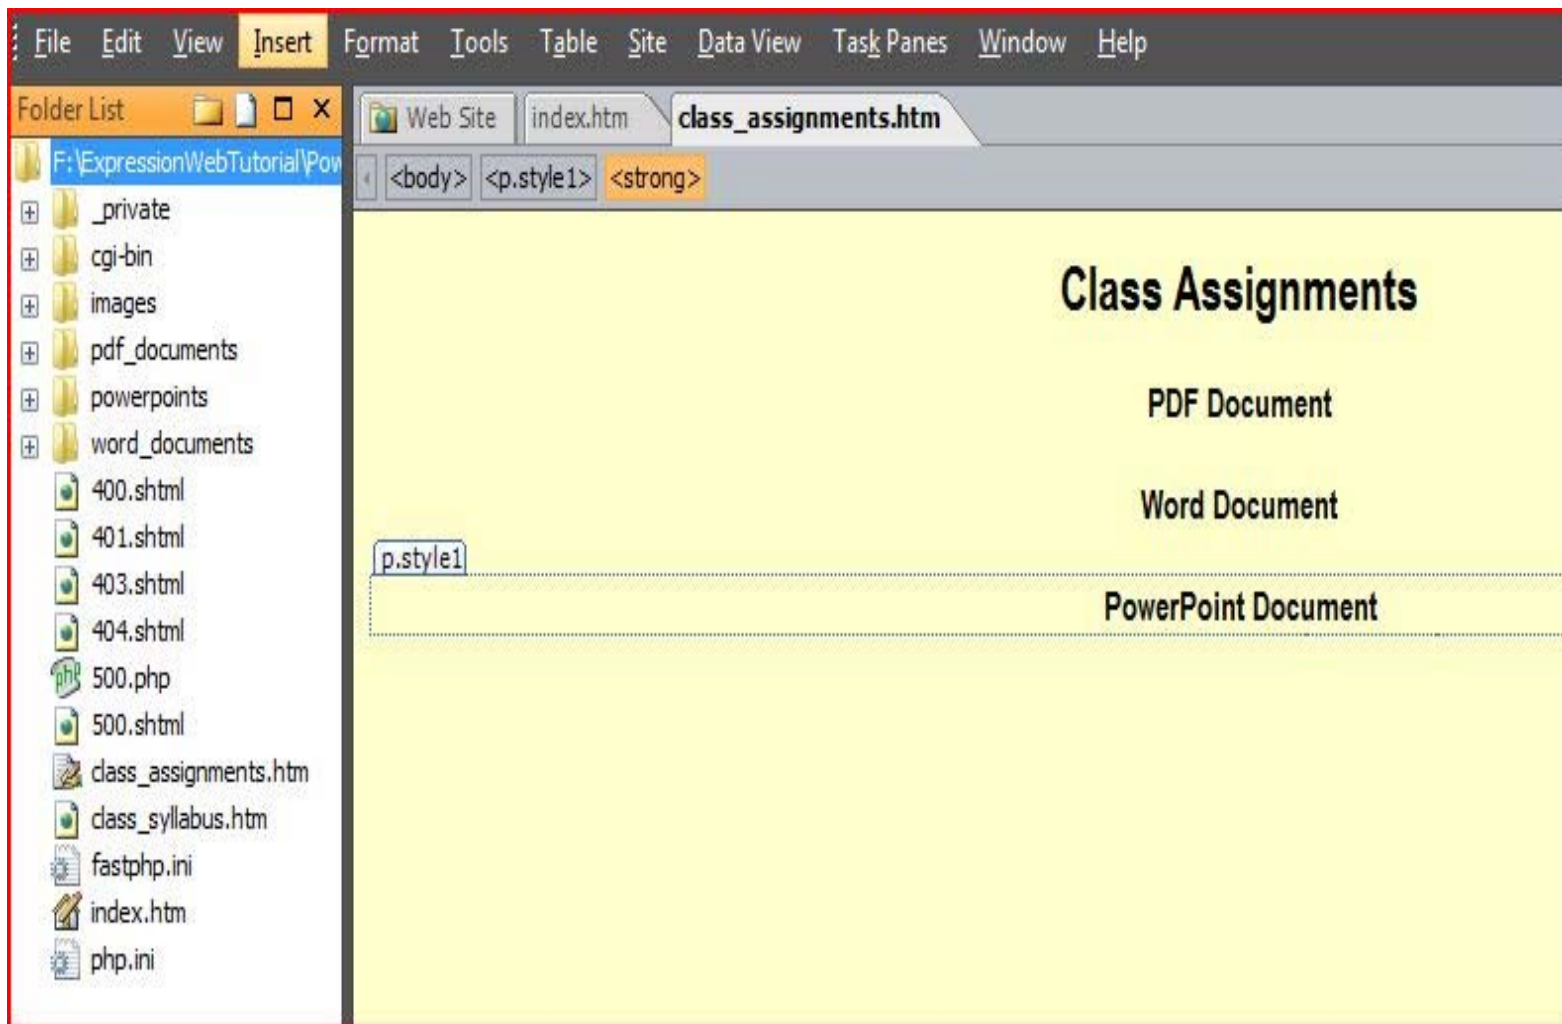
File Edit View Insert Format Tools Table Site Data View Task Panes Window Help

Folder List

F:\ExpressionWebTutorial\Pow

_private
cgi-bin
images
pdf_documents
powerpoints
word_documents
400.shtml
401.shtml
403.shtml
404.shtml
500.php
500.shtml
class_assignments.htm
class_syllabus.htm
fastphp.ini
index.htm
php.ini

Web Site
index.htm
class_assignments.htm

<body> <p.style1> <strong>

Class Assignments

PDF Document

Word Document

p.style1

PowerPoint Document